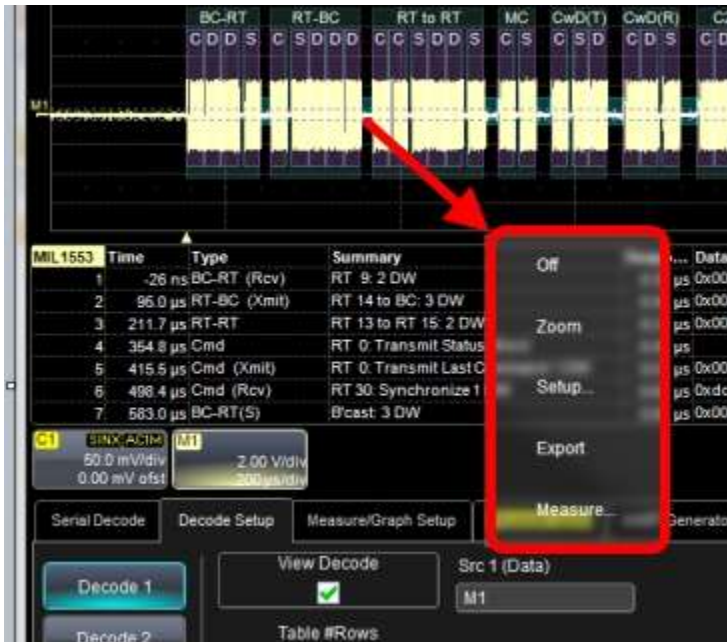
BC-RT RT-BC RT to RT MC CwD(T) CwD(R) C

C D D S C S D D D C C S D D S C S C S D C D S C

M1

| MIL1553 | Time | Type | Summary | ... | Data |
|---|---|---|---|---|---|
| 1 | -26 ns | BC-RT (Rcv) | RT 9: 2 DW | µs | 0x00 |
| 2 | 96.0 µs | RT-BC (Xmit) | RT 14 to BC: 3 DW | µs | 0x00 |
| 3 | 211.7 µs | RT-RT | RT 13 to RT 15: 2 DW | µs | 0x00 |
| 4 | 354.8 µs | Cmd | RT 0: Transmit Status | µs | |
| 5 | 415.5 µs | Cmd (Xmit) | RT 0: Transmit Last C | µs | 0x00 |
| 6 | 498.4 µs | Cmd (Rcv) | RT 30: Synchronize 1 | µs | 0xdc |
| 7 | 583.0 µs | BC-RT(S) | B'cast: 3 DW | µs | 0x00 |

Off
Zoom
Setup...
Export
Measure...

C1 SINX ACIM
50.0 mV/div
0.00 mV ofst

M1
2.00 V/div
200 µs/div

Serial Decode | Decode Setup | Measure/Graph Setup | Generato

Decode 1
Decode 2

View Decode

Src 1 (Data)
M1

Table #Rows